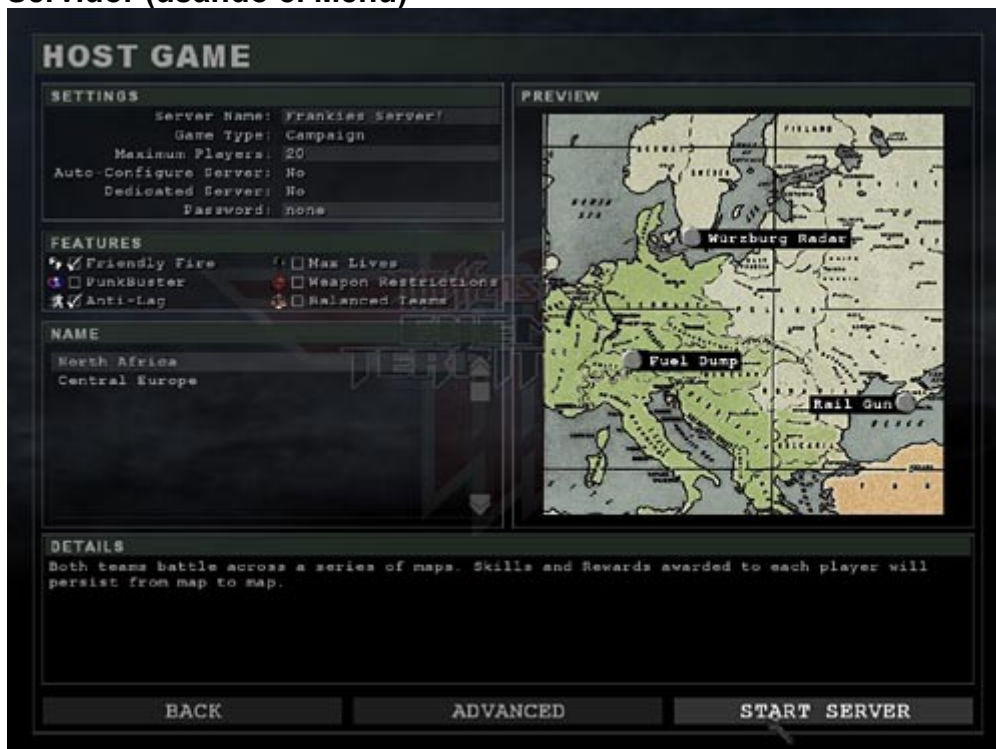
Servidor (usando el menú)

HOST GAME

SETTINGS

Server Name: Frankies Server!
Game Type: Campaign
Maximum Players: 20
Auto-Configure Server: No
Dedicated Server: No
Password: none

FEATURES

✓ Friendly Fire
☐ PunkBuster
✓ Anti-Lag
☐ Max Lives
☐ Weapon Restrictions
☐ Balanced Teams

NAME

North Africa
Central Europe

PREVIEW

Würzburg Radar
Fuel Dump
Rail Gun

DETAILS

Both teams battle across a series of maps. Skills and Rewards awarded to each player will persist from map to map.

BACK
ADVANCED
START SERVER